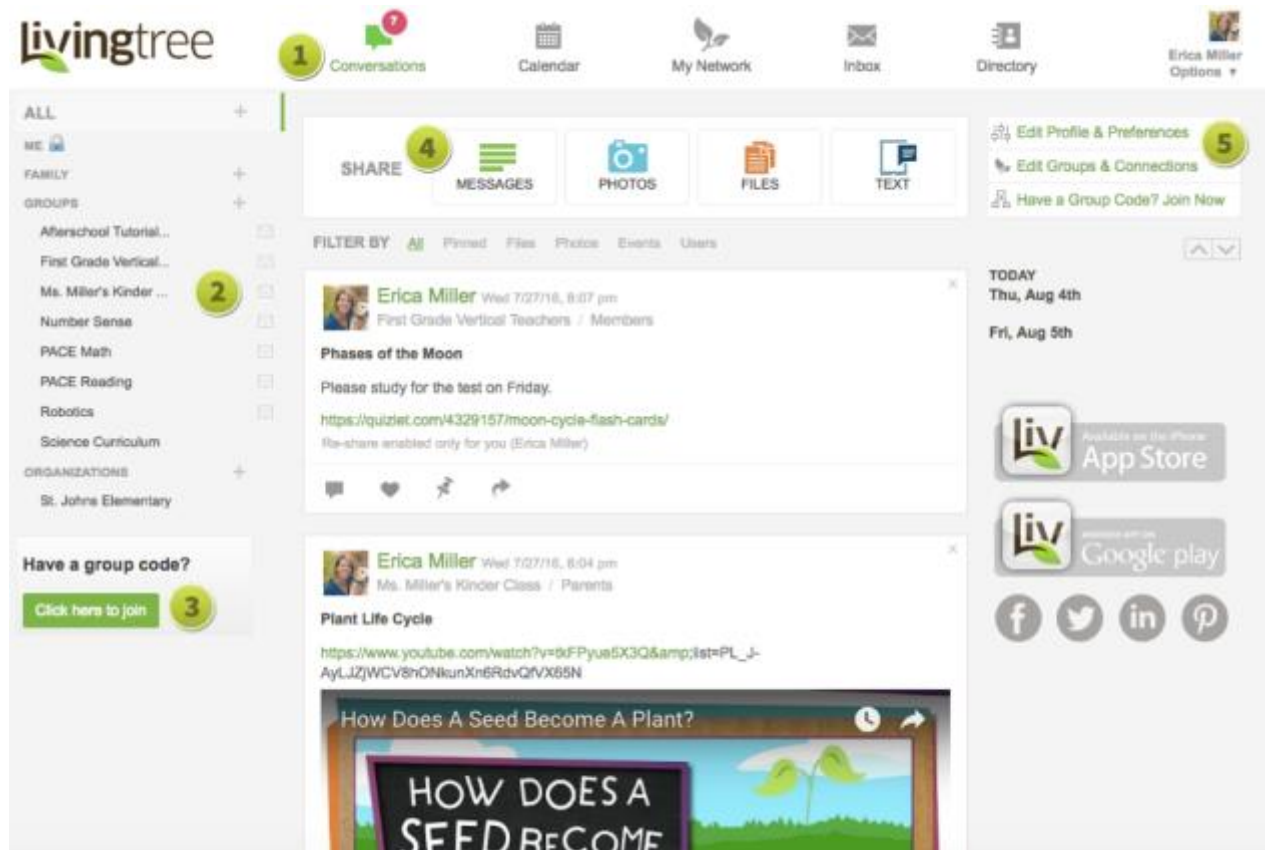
livingtree

1 Conversations 7

Calendar

My Network

Inbox

Directory

Erica Miller Options ▾

ALL +

ME

FAMILY +

GROUPS +

Afterschool Tutorial...

First Grade Vertical...

Ms. Miller's Kinder ...

2

Number Sense

PACE Math

PACE Reading

Robotics

Science Curriculum

ORGANIZATIONS +

St. Johns Elementary

Have a group code?

Click here to join 3

SHARE 4

MESSAGES

PHOTOS

FILES

TEXT

FILTER BY All Pinned Files Photos Events Users

Erica Miller Wed 7/27/16, 8:07 pm
First Grade Vertical Teachers / Members

Phases of the Moon

Please study for the test on Friday.

https://quizlet.com/4329157/moon-cycle-flash-cards/

Re-share enabled only for you (Erica Miller)

Erica Miller Wed 7/27/16, 8:04 pm
Ms. Miller's Kinder Class / Parents

Plant Life Cycle

https://www.youtube.com/watch?v=tkFPyue5X3Q&amp;list=PL_J-AyLJZjWCV8hONkunXn6RdvQfVX65N

How Does A Seed Become A Plant?

HOW DOES A SEED BECOME

Edit Profile & Preferences 5

Edit Groups & Connections

Have a Group Code? Join Now

TODAY
Thu, Aug 4th

Fri, Aug 5th

liv Available on the iPhone App Store

liv Android app on Google play